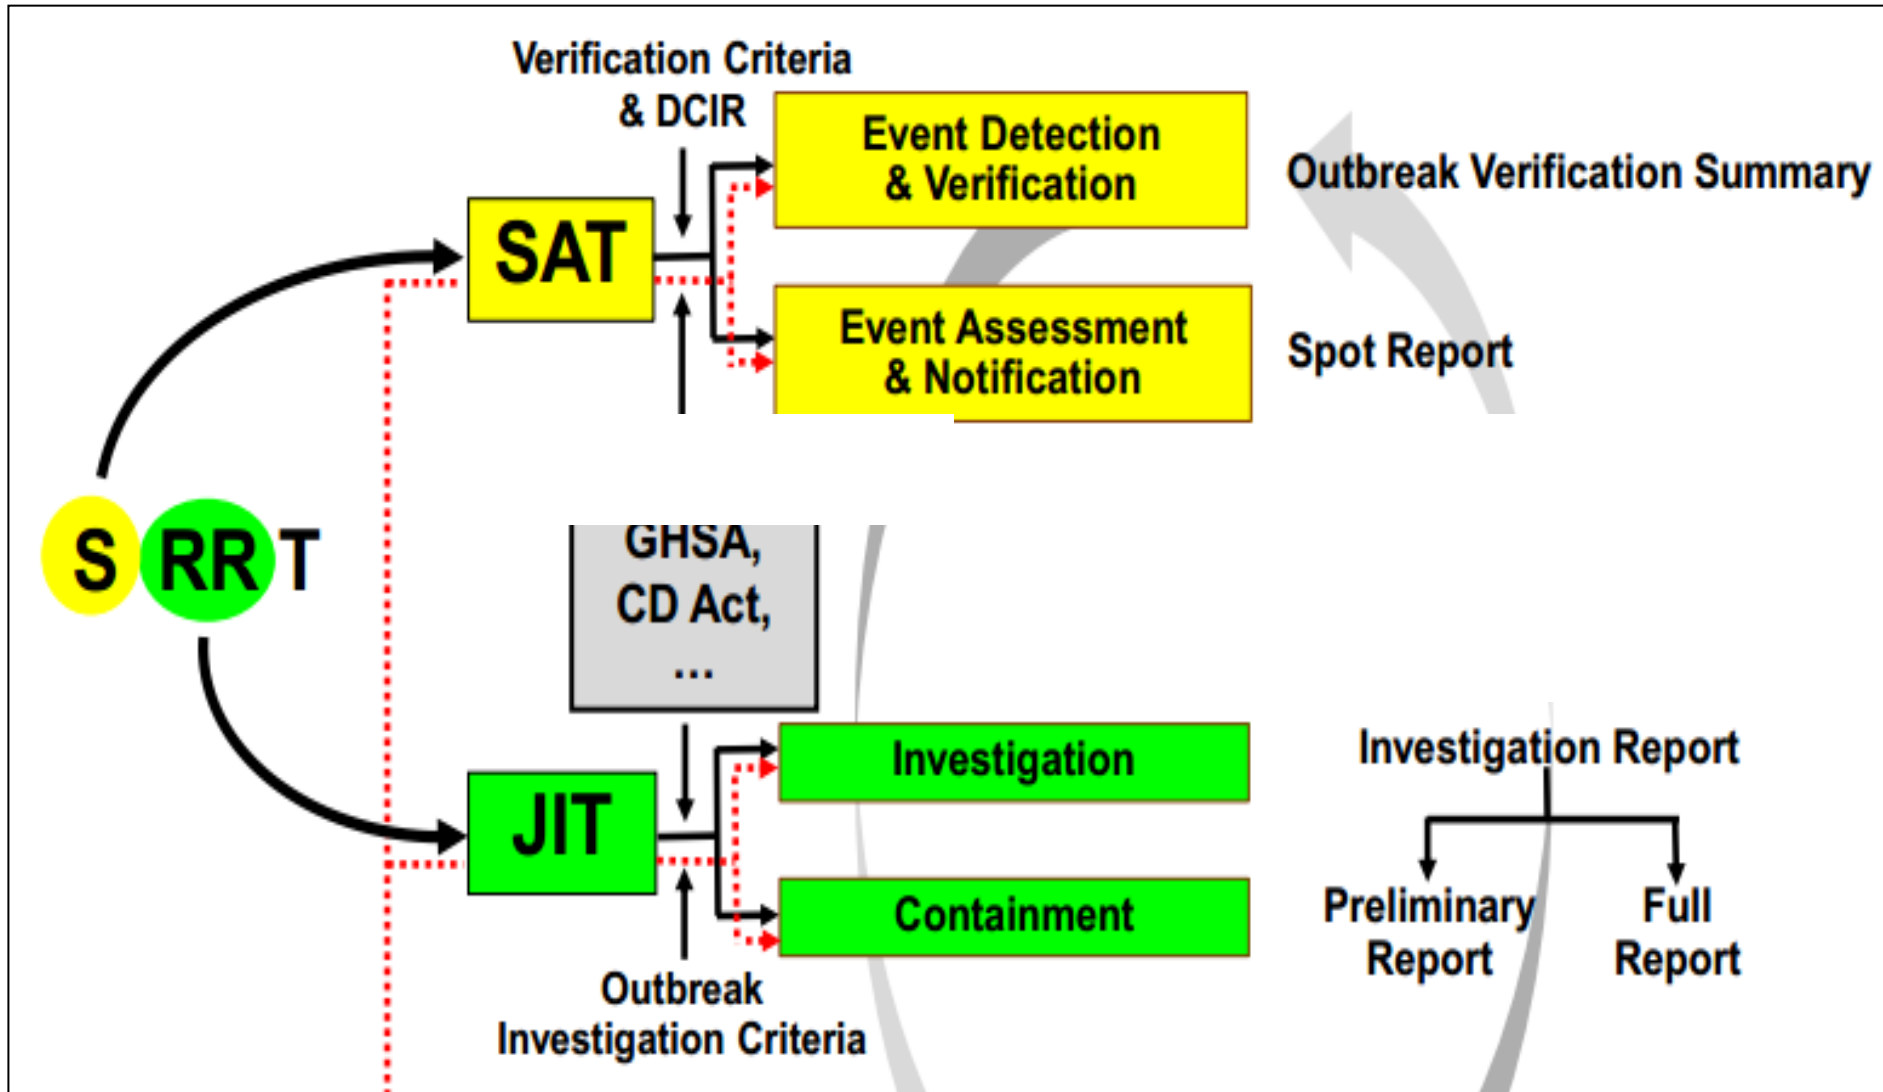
Verification Criteria & DCIR

SAT

Event Detection & Verification

Outbreak Verification Summary

Event Assessment & Notification

Spot Report

S RR T

GHSA, CD Act, ...

JIT

Investigation

Containment

Investigation Report

Preliminary Report

Full Report

Outbreak Investigation Criteria